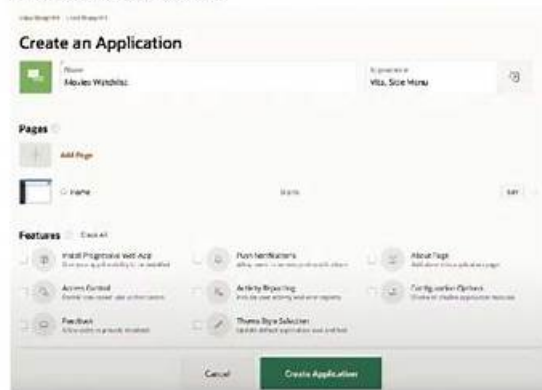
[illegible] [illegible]

Create an Application

Name
Movies Watchlist

Appearance
Vita, Side Menu

Pages

Add Page

Home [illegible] Edit

Features Check All

Install Progressive Web App
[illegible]

Push Notifications
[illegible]

About Page
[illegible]

Access Control
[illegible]

Activity Reporting
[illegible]

Configuration Options
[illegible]

Feedback
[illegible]

Theme Style Selection
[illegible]

Cancel

Create Application